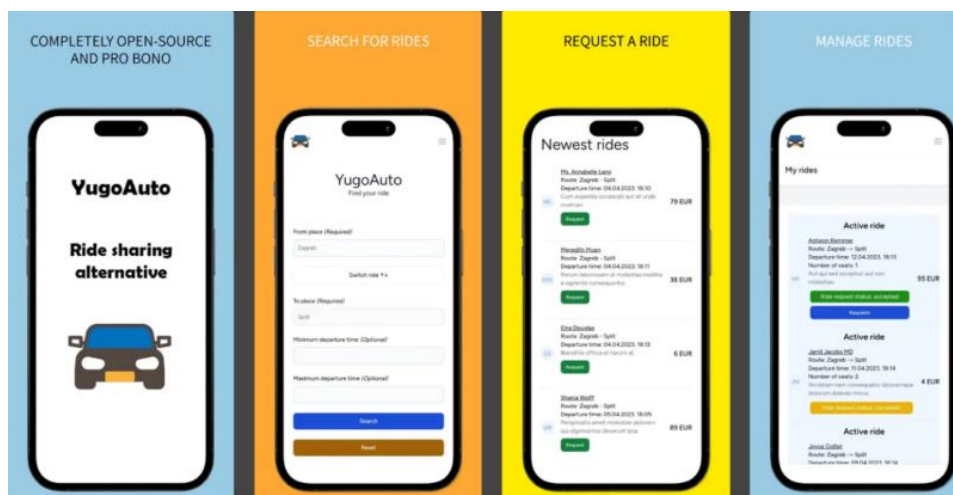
COMPLETELY OPEN-SOURCE AND PRO BONO

YugoAuto

Ride sharing alternative

SEARCH FOR RIDES

YugoAuto
Find your ride

From place (Required)

Zagreb

Switch ride ↑↓

To place (Required)

Split

Minimum departure time (Optional)

Maximum departure time (Optional)

Search

Reset

REQUEST A RIDE

Newest rides

Ms. Annabelle Lang
Route: Zagreb - Split
Departure time: 04.04.2023. 18:10
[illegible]
79 EUR
Request

Meredith Moen
Route: Zagreb - Split
Departure time: 04.04.2023. 18:11
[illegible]
38 EUR
Request

Elna Douglas
Route: Zagreb - Split
Departure time: 04.04.2023. 18:12
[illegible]
6 EUR
Request

Shana Wolff
Route: Zagreb - Split
Departure time: 05.04.2023. 18:05
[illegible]
89 EUR
Request

MANAGE RIDES

My rides

Active ride
Antwon Kemmer
Route: Zagreb -> Split
Departure time: 12.04.2023. 18:13
Number of seats: 1
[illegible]
55 EUR
Ride request status: accepted
Requests

Active ride
Jarrid Jacobs MD
Route: Zagreb -> Split
Departure time: 11.04.2023. 18:14
Number of seats: 2
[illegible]
4 EUR
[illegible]

Active ride
Jesse Collier
Route: Zagreb -> Split
Departure time: 09.04.2023. 18:14